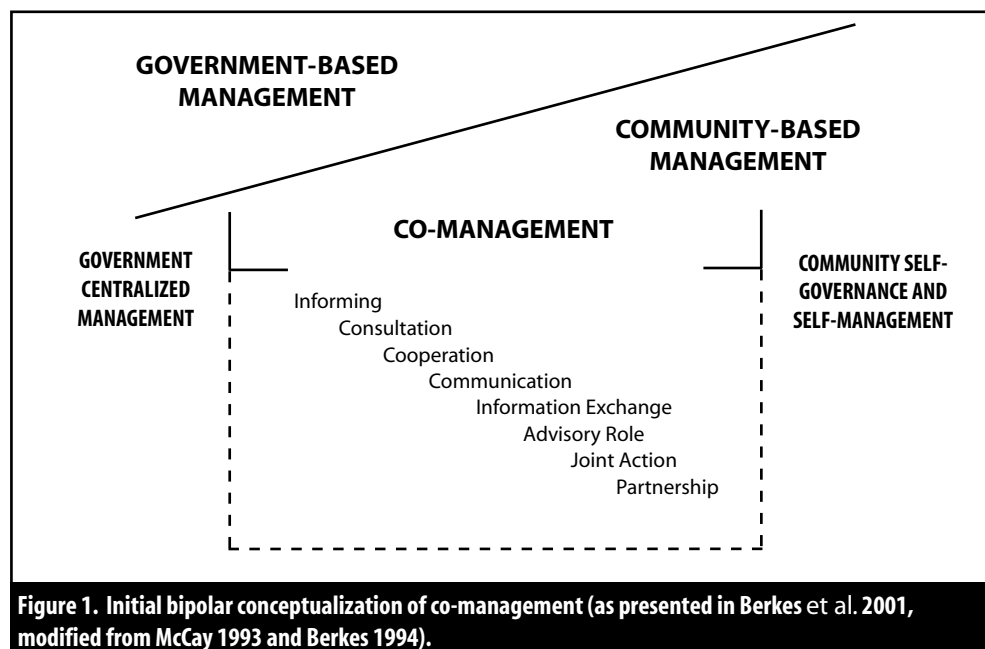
GOVERNMENT-BASED MANAGEMENT

COMMUNITY-BASED MANAGEMENT

CO-MANAGEMENT

GOVERNMENT CENTRALIZED MANAGEMENT

COMMUNITY SELF-GOVERNANCE AND SELF-MANAGEMENT

Informing
Consultation
Cooperation
Communication
Information Exchange
Advisory Role
Joint Action
Partnership

Figure 1. Initial bipolar conceptualization of co-management (as presented in Berkes et al. 2001, modified from McCay 1993 and Berkes 1994).